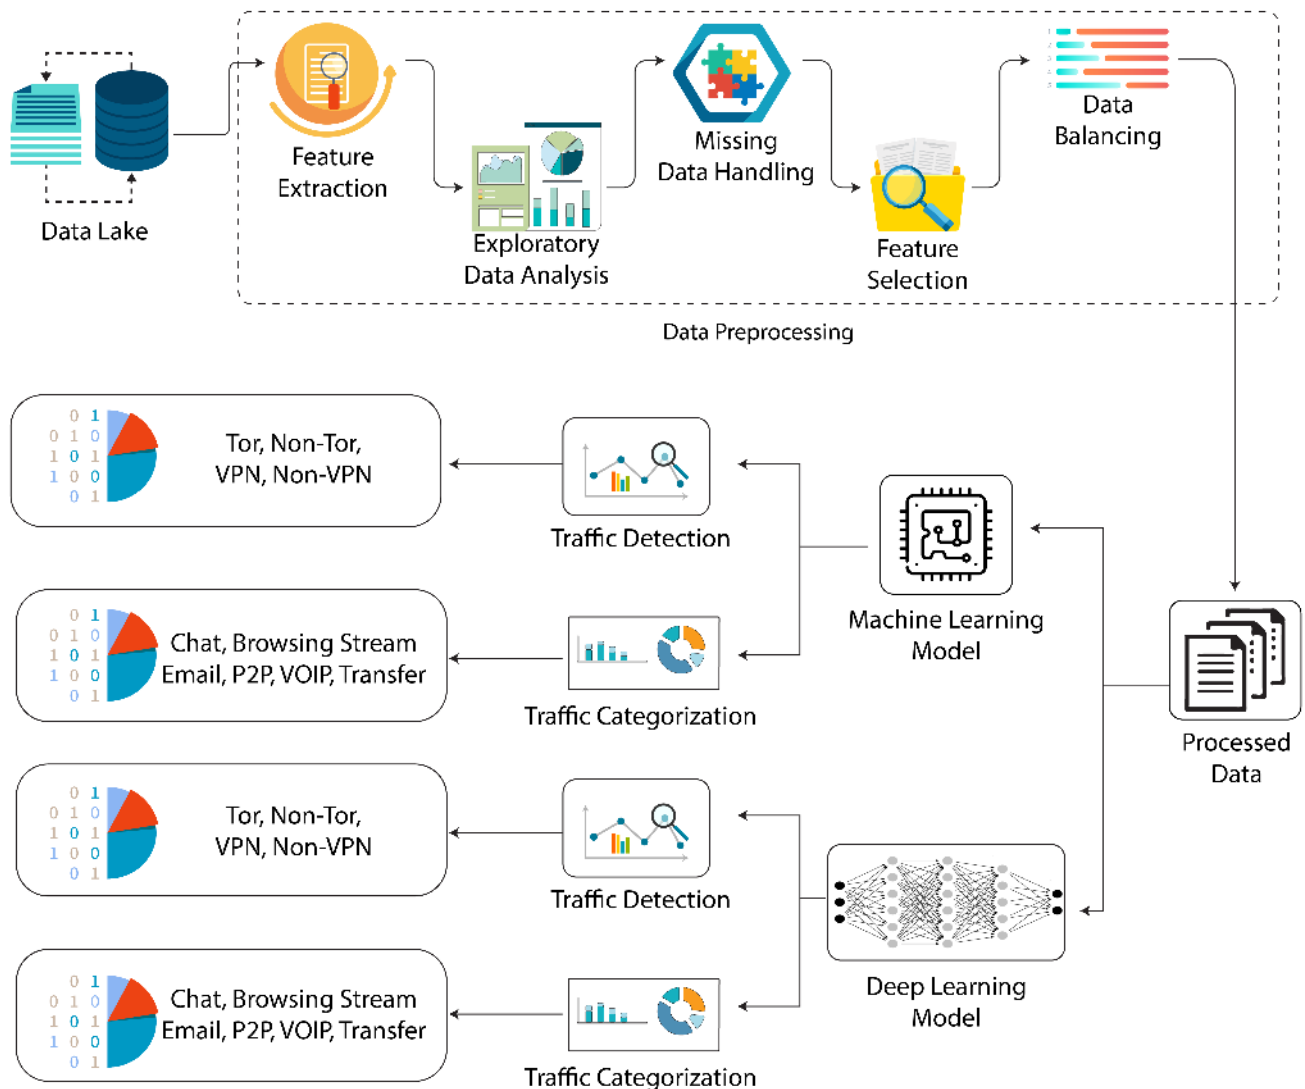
Data Lake

Feature Extraction

Exploratory Data Analysis

Missing Data Handling

Feature Selection

Data Balancing

Data Preprocessing

0 1
0 1 0
1 0 1
1 0 0
0 1

Tor, Non-Tor, VPN, Non-VPN

Traffic Detection

Machine Learning Model

0 1
0 1 0
1 0 1
1 0 0
0 1

Chat, Browsing Stream Email, P2P, VOIP, Transfer

Traffic Categorization

Processed Data

0 1
0 1 0
1 0 1
1 0 0
0 1

Tor, Non-Tor, VPN, Non-VPN

Traffic Detection

Deep Learning Model

0 1
0 1 0
1 0 1
1 0 0
0 1

Chat, Browsing Stream Email, P2P, VOIP, Transfer

Traffic Categorization